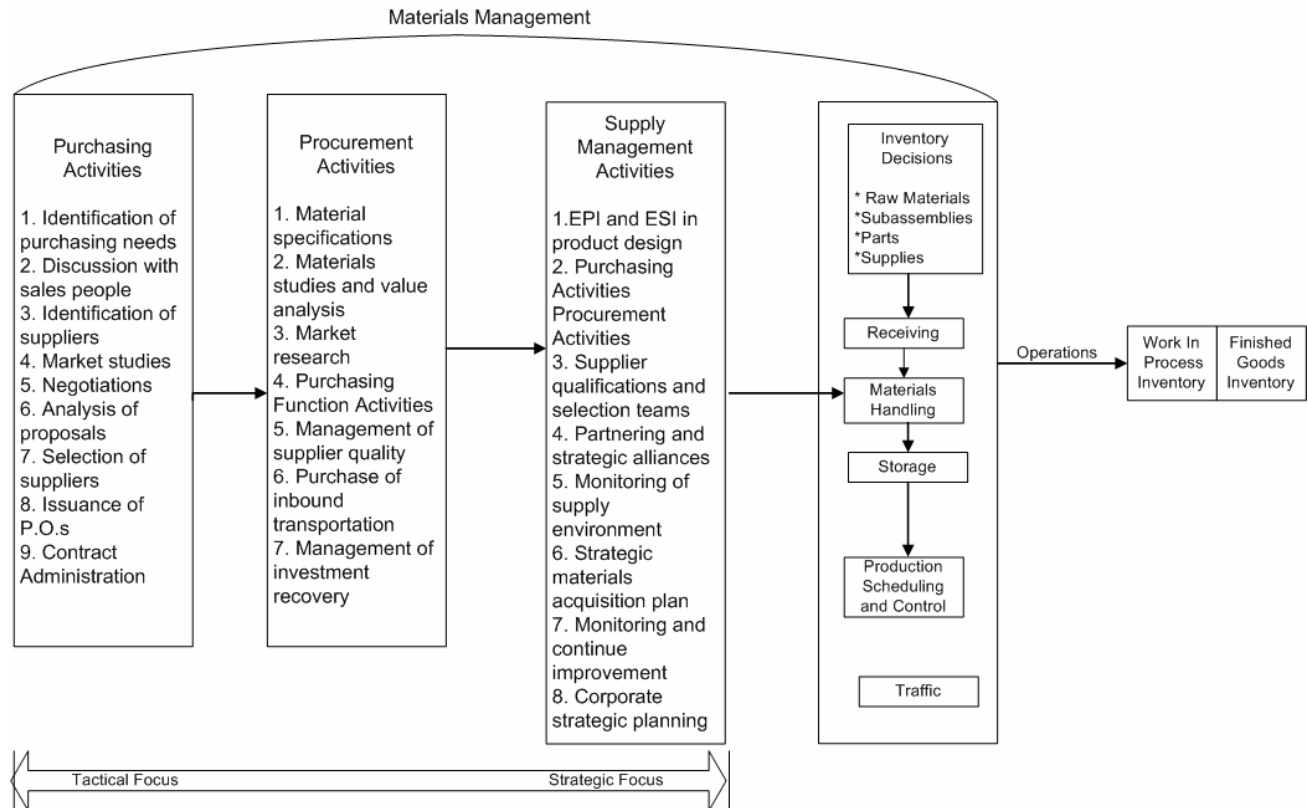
Materials Management

Purchasing Activities

1. Identification of purchasing needs
2. Discussion with sales people
3. Identification of suppliers
4. Market studies
5. Negotiations
6. Analysis of proposals
7. Selection of suppliers
8. Issuance of P.O.s
9. Contract Administration

Procurement Activities

1. Material specifications
2. Materials studies and value analysis
3. Market research
4. Purchasing Function Activities
5. Management of supplier quality
6. Purchase of inbound transportation
7. Management of investment recovery

Supply Management Activities

1.EPI and ESI in product design
2. Purchasing Activities Procurement Activities
3. Supplier qualifications and selection teams
4. Partnering and strategic alliances
5. Monitoring of supply environment
6. Strategic materials acquisition plan
7. Monitoring and continue improvement
8. Corporate strategic planning

Inventory Decisions

* Raw Materials
*Subassemblies
*Parts
*Supplies

Receiving

Materials Handling

Storage

Production Scheduling and Control

Traffic

Operations

| Work In Process Inventory | Finished Goods Inventory |
|---|---|

Tactical Focus

Strategic Focus